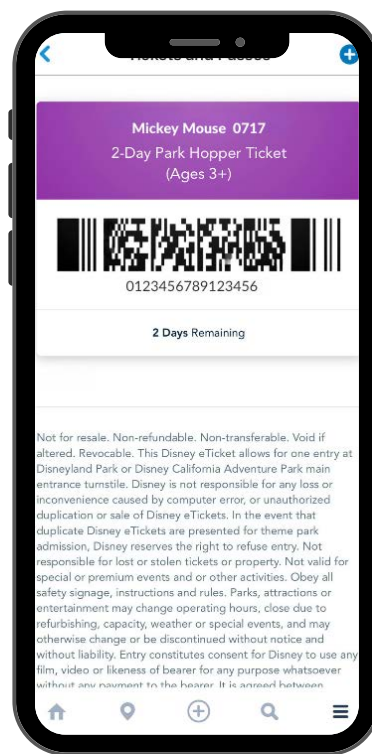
Tickets and Passes

Mickey Mouse 0717
2-Day Park Hopper Ticket
(Ages 3+)

0123456789123456

2 Days Remaining

Not for resale. Non-refundable. Non-transferable. Void if altered. Revocable. This Disney eTicket allows for one entry at Disneyland Park or Disney California Adventure Park main entrance turnstile. Disney is not responsible for any loss or inconvenience caused by computer error, or unauthorized duplication or sale of Disney eTickets. In the event that duplicate Disney eTickets are presented for theme park admission, Disney reserves the right to refuse entry. Not responsible for lost or stolen tickets or property. Not valid for special or premium events and or other activities. Obey all safety signage, instructions and rules. Parks, attractions or entertainment may change operating hours, close due to refurbishing, capacity, weather or special events, and may otherwise change or be discontinued without notice and without liability. Entry constitutes consent for Disney to use any film, video or likeness of bearer for any purpose whatsoever without any payment to the bearer. It is agreed between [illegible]